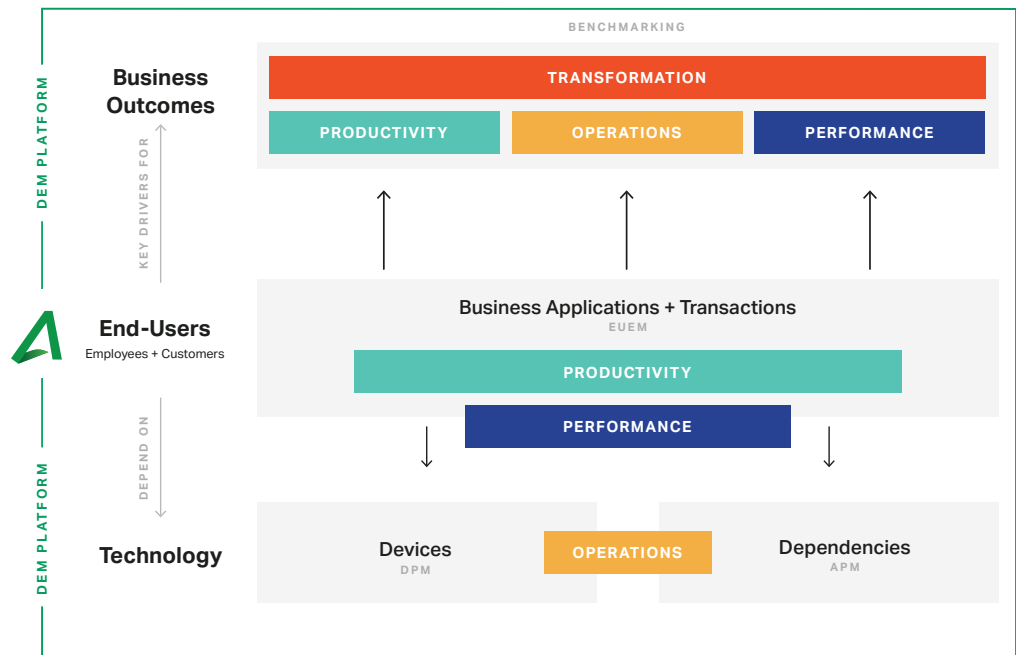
DEM PLATFORM

BENCHMARKING

Business Outcomes

TRANSFORMATION

PRODUCTIVITY

OPERATIONS

PERFORMANCE

KEY DRIVERS FOR

End-Users

Employees + Customers

Business Applications + Transactions

EUEM

PRODUCTIVITY

PERFORMANCE

DEPEND ON

DEM PLATFORM

Technology

Devices

DPM

OPERATIONS

Dependencies

APM